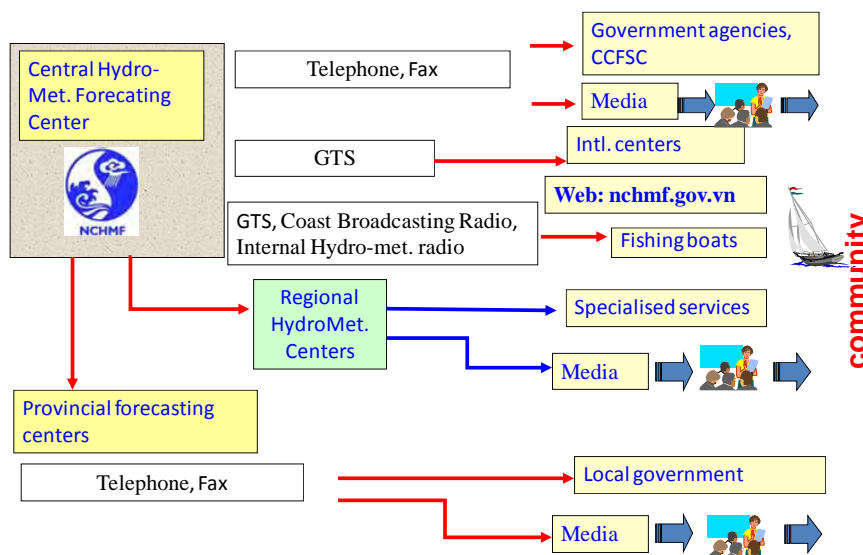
Central Hydro-Met. Forecasting Center

NCHMF

Telephone, Fax

Government agencies, CCFSC

Media

GTS

Intl. centers

Web: nchmf.gov.vn

GTS, Coast Broadcasting Radio, Internal Hydro-met. radio

Fishing boats

community

Regional HydroMet. Centers

Specialised services

Media

Provincial forecasting centers

Telephone, Fax

Local government

Media